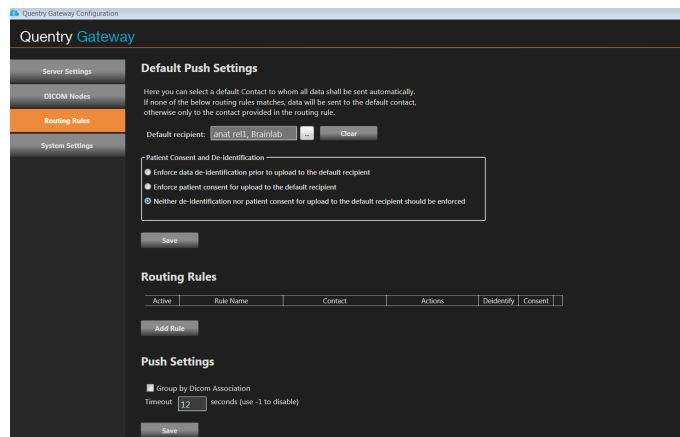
Quentry Gateway Configuration

Quentry Gateway

Server Settings
DICOM Nodes
Routing Rules
System Settings

Default Push Settings

Here you can select a default Contact to whom all data shall be sent automatically. If none of the below routing rules matches, data will be sent to the default contact, otherwise only to the contact provided in the routing rule.

Default recipient: anat ref1, Brainlab ... Clear

Patient Consent and De-identification
Enforce data de-identification prior to upload to the default recipient
Enforce patient consent for upload to the default recipient
Neither de-identification nor patient consent for upload to the default recipient should be enforced

Save

Routing Rules

| Active | Rule Name | Contact | Actions | Deidentify | Consent |
|---|---|---|---|---|---|

Add Rule

Push Settings

Group by Dicom Association
Timeout 12 seconds (use -1 to disable)

Save